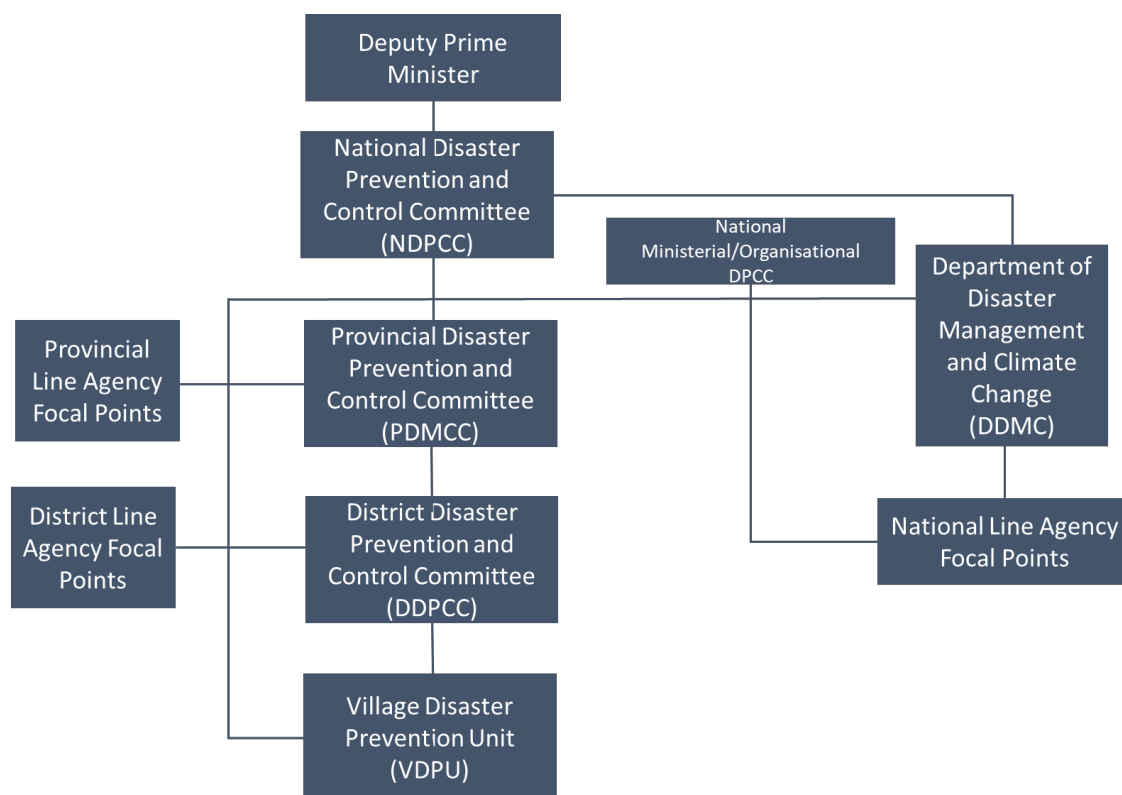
Deputy Prime Minister

National Disaster Prevention and Control Committee (NDPCC)

National Ministerial/Organisational DPCC

Department of Disaster Management and Climate Change (DDMC)

Provincial Line Agency Focal Points

Provincial Disaster Prevention and Control Committee (PDMCC)

District Line Agency Focal Points

District Disaster Prevention and Control Committee (DDPCC)

National Line Agency Focal Points

Village Disaster Prevention Unit (VDPU)